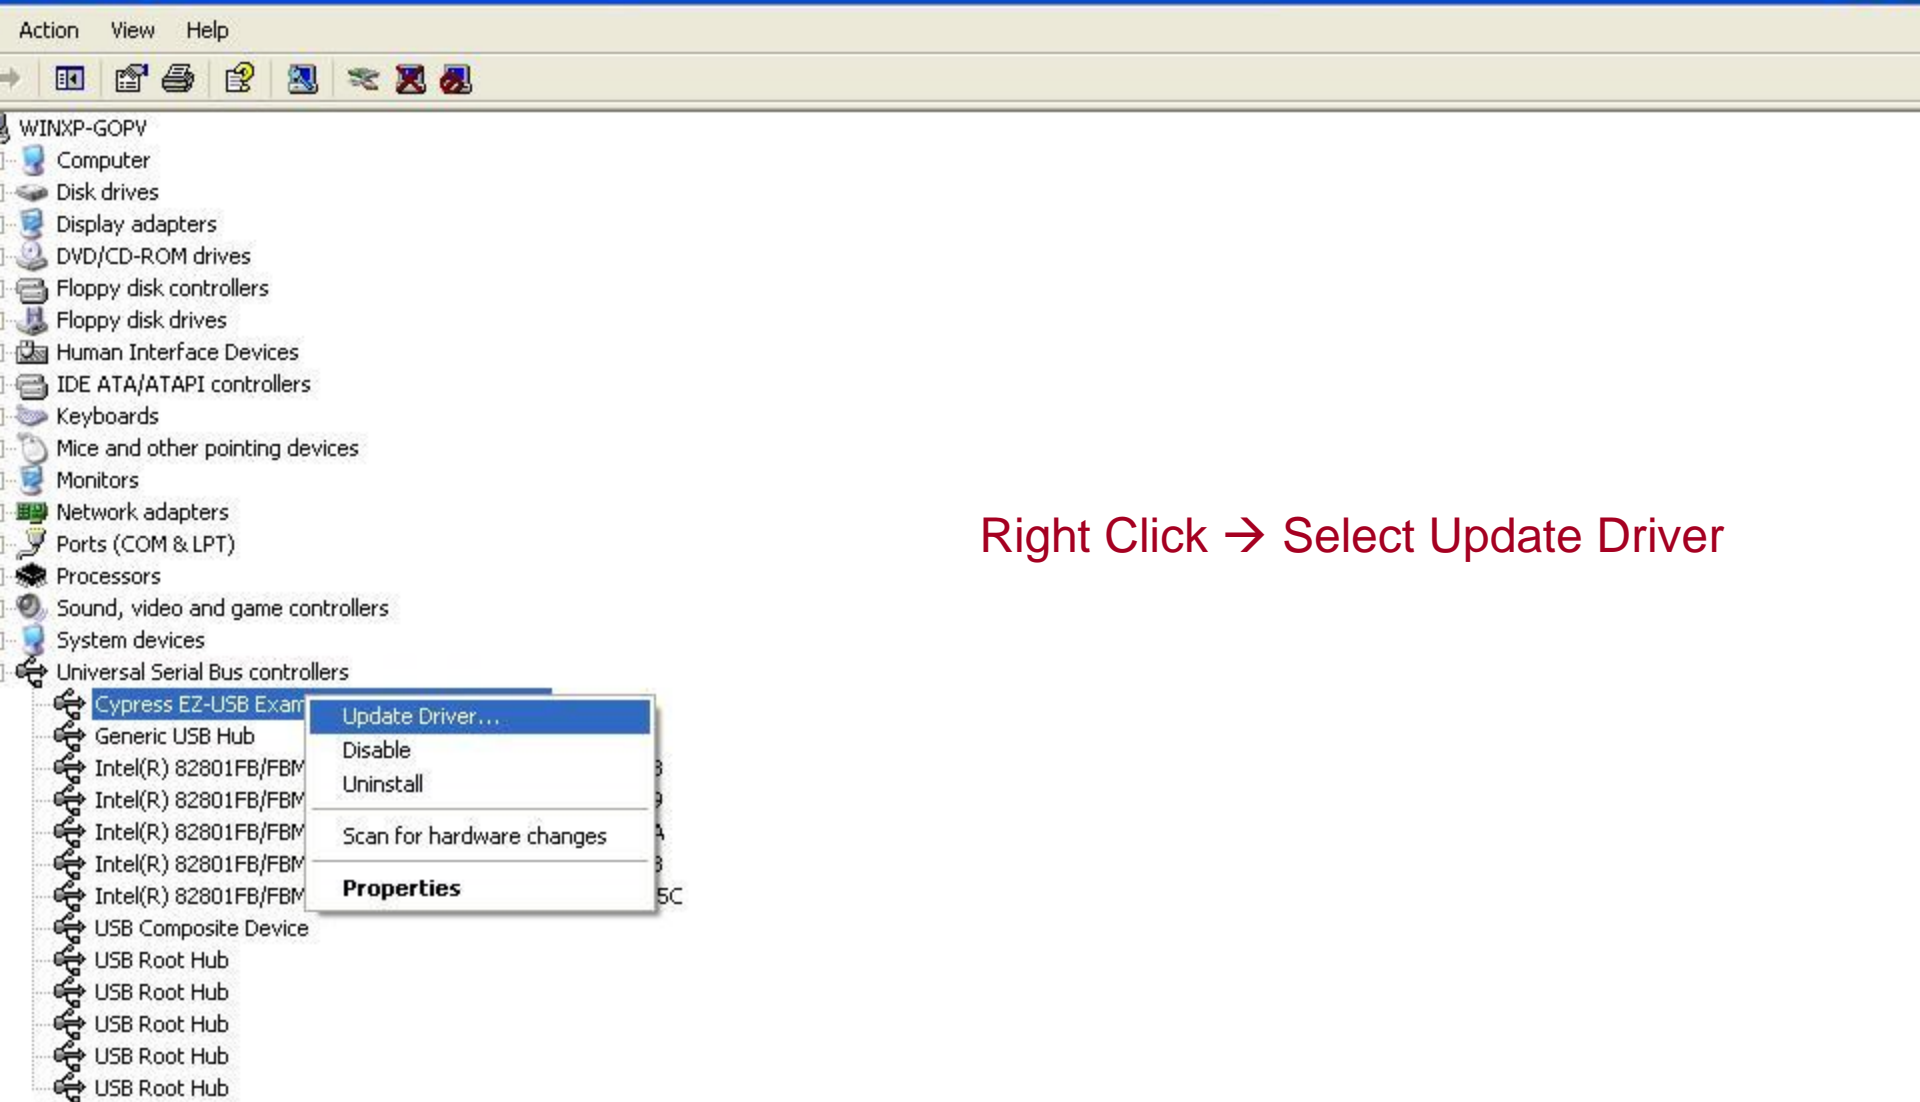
Action View Help

WINXP-GOPV
Computer
Disk drives
Display adapters
DVD/CD-ROM drives
Floppy disk controllers
Floppy disk drives
Human Interface Devices
IDE ATA/ATAPI controllers
Keyboards
Mice and other pointing devices
Monitors
Network adapters
Ports (COM & LPT)
Processors
Sound, video and game controllers
System devices
Universal Serial Bus controllers
Cypress EZ-USB Exam
Generic USB Hub
Intel(R) 82801FB/FBM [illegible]
Intel(R) 82801FB/FBM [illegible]
Intel(R) 82801FB/FBM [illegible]
Intel(R) 82801FB/FBM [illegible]
Intel(R) 82801FB/FBM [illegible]5C
USB Composite Device
USB Root Hub
USB Root Hub
USB Root Hub
USB Root Hub
USB Root Hub

Update Driver...
Disable
Uninstall
Scan for hardware changes
Properties

Right Click → Select Update Driver